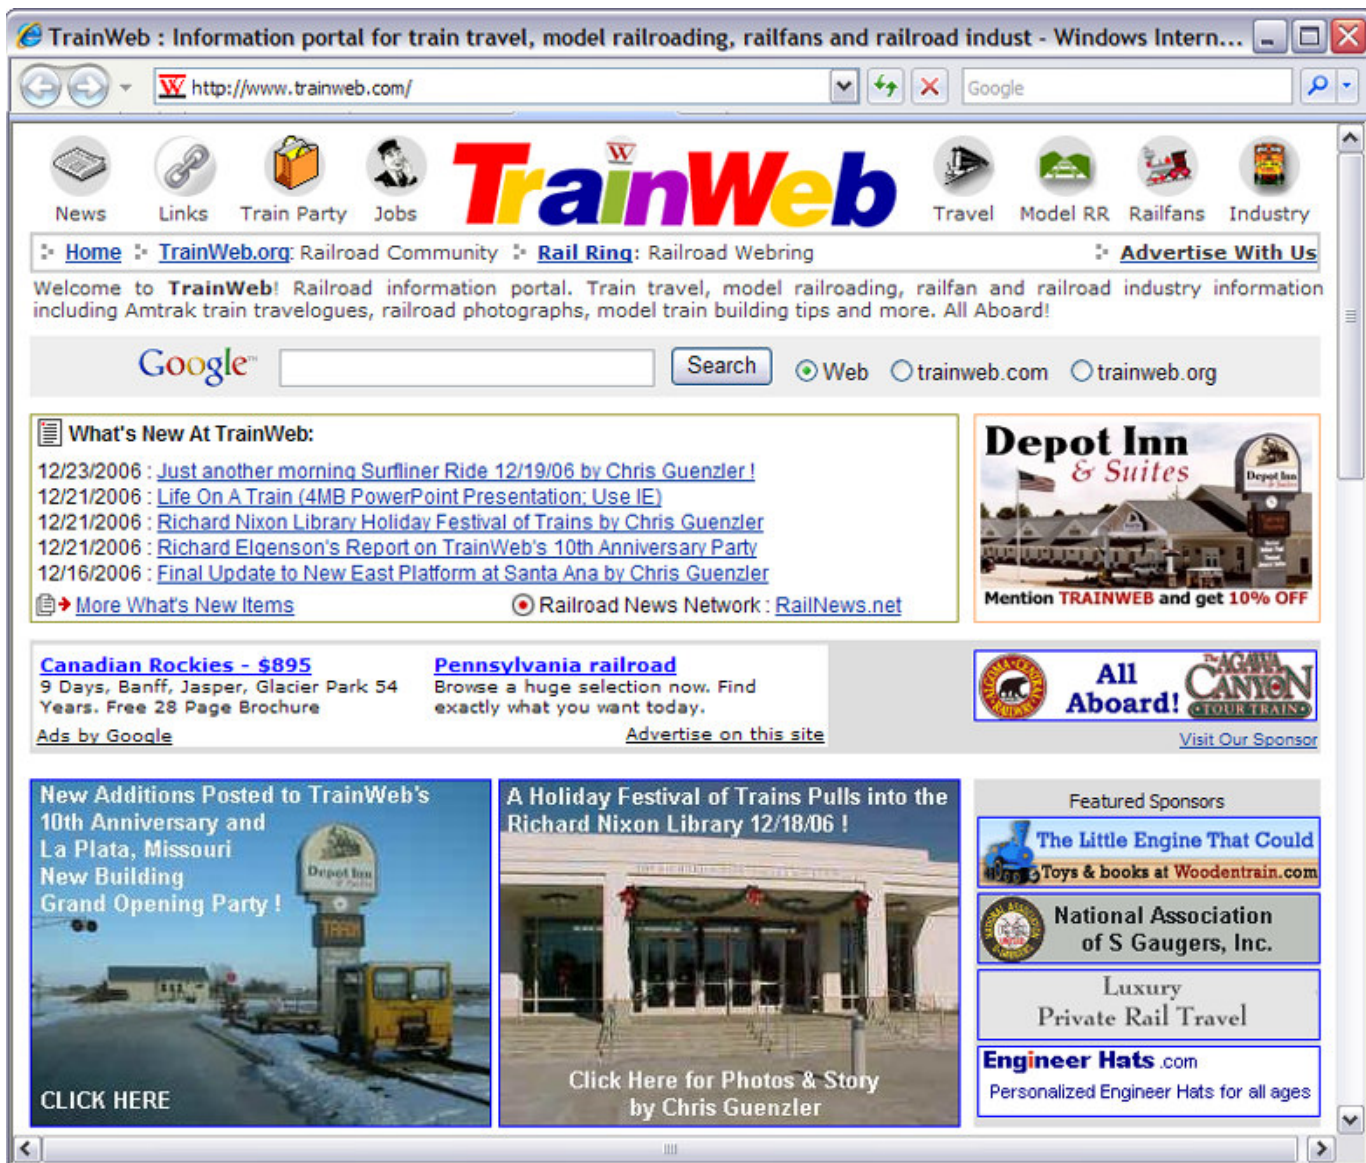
TrainWeb : Information portal for train travel, model railroading, railfans and railroad indust - Windows Intern...

http://www.trainweb.com/

Google

News Links Train Party Jobs TrainWeb Travel Model RR Railfans Industry

Home TrainWeb.org: Railroad Community Rail Ring: Railroad Webring Advertise With Us

Welcome to TrainWeb! Railroad information portal. Train travel, model railroading, railfan and railroad industry information including Amtrak train travelogues, railroad photographs, model train building tips and more. All Aboard!

Google Search Web trainweb.com trainweb.org

What's New At TrainWeb:

12/23/2006 : Just another morning Surfliner Ride 12/19/06 by Chris Guenzler !
12/21/2006 : Life On A Train (4MB PowerPoint Presentation; Use IE)
12/21/2006 : Richard Nixon Library Holiday Festival of Trains by Chris Guenzler
12/21/2006 : Richard Elgenson's Report on TrainWeb's 10th Anniversary Party
12/16/2006 : Final Update to New East Platform at Santa Ana by Chris Guenzler

More What's New Items

Railroad News Network : RailNews.net

Depot Inn & Suites
Mention TRAINWEB and get 10% OFF

Canadian Rockies - $895
9 Days, Banff, Jasper, Glacier Park 54 Years. Free 28 Page Brochure

Pennsylvania railroad
Browse a huge selection now. Find exactly what you want today.

Ads by Google

Advertise on this site

All Aboard! Agawa Canyon Tour Train

Visit Our Sponsor

New Additions Posted to TrainWeb's 10th Anniversary and La Plata, Missouri New Building Grand Opening Party !

CLICK HERE

A Holiday Festival of Trains Pulls into the Richard Nixon Library 12/18/06 !

Click Here for Photos & Story by Chris Guenzler

Featured Sponsors

The Little Engine That Could
Toys & books at Woodentrain.com

National Association of S Gaugers, Inc.

Luxury Private Rail Travel

Engineer Hats .com
Personalized Engineer Hats for all ages